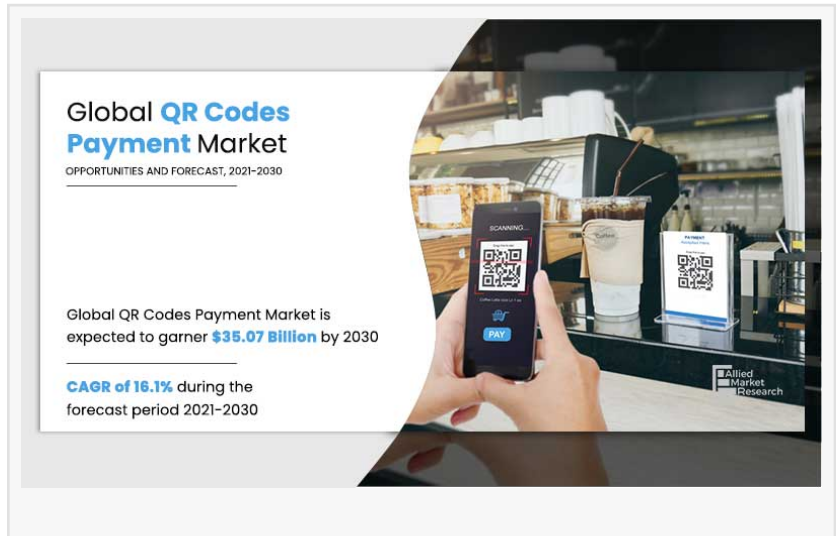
Global QR Codes Payment Market
OPPORTUNITIES AND FORECAST, 2021-2030

Global QR Codes Payment Market is expected to garner $35.07 Billion by 2030

CAGR of 16.1% during the forecast period 2021-2030

SCANNING...

PAY

PAYMENT

Allied Market Research